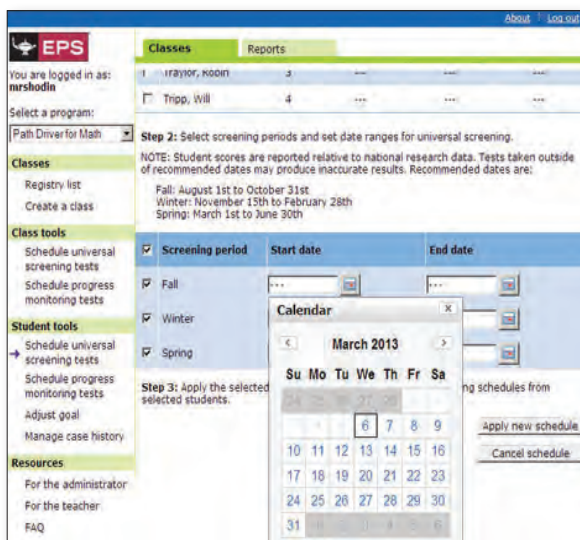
About | Log out

EPS

You are logged in as: nrshodin

Select a program:

Path Driver for Math

Classes

Registry list

Create a class

Class tools

Schedule universal screening tests

Schedule progress monitoring tests

Student tools

Schedule universal screening tests

Schedule progress monitoring tests

Adjust goal

Manage case history

Resources

For the administrator

For the teacher

FAQ

Classes | Reports

Traylor, Robin 3 --- --- ---

Tripp, Will 4 --- --- ---

Step 2: Select screening periods and set date ranges for universal screening.

NOTE: Student scores are reported relative to national research data. Tests taken outside of recommended dates may produce inaccurate results. Recommended dates are:

Fall: August 1st to October 31st
Winter: November 15th to February 28th
Spring: March 1st to June 30th

| | Screening period | Start date | End date |
|---|---|---|---|
| ☑ | Fall | --- | --- |
| ☑ | Winter | | |
| ☑ | Spring | | |

Calendar ×

‹ March 2013 ›

| Su | Mo | Tu | We | Th | Fr | Sa |
|---|---|---|---|---|---|---|
| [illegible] | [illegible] | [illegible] | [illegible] | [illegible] | 1 | 2 |
| 3 | 4 | 5 | 6 | 7 | 8 | 9 |
| 10 | 11 | 12 | 13 | 14 | 15 | 16 |
| 17 | 18 | 19 | 20 | 21 | 22 | 23 |
| 24 | 25 | 26 | 27 | 28 | 29 | 30 |
| 31 | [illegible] | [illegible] | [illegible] | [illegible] | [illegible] | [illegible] |

Step 3: Apply the selected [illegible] ng schedules from selected students.

Apply new schedule

Cancel schedule